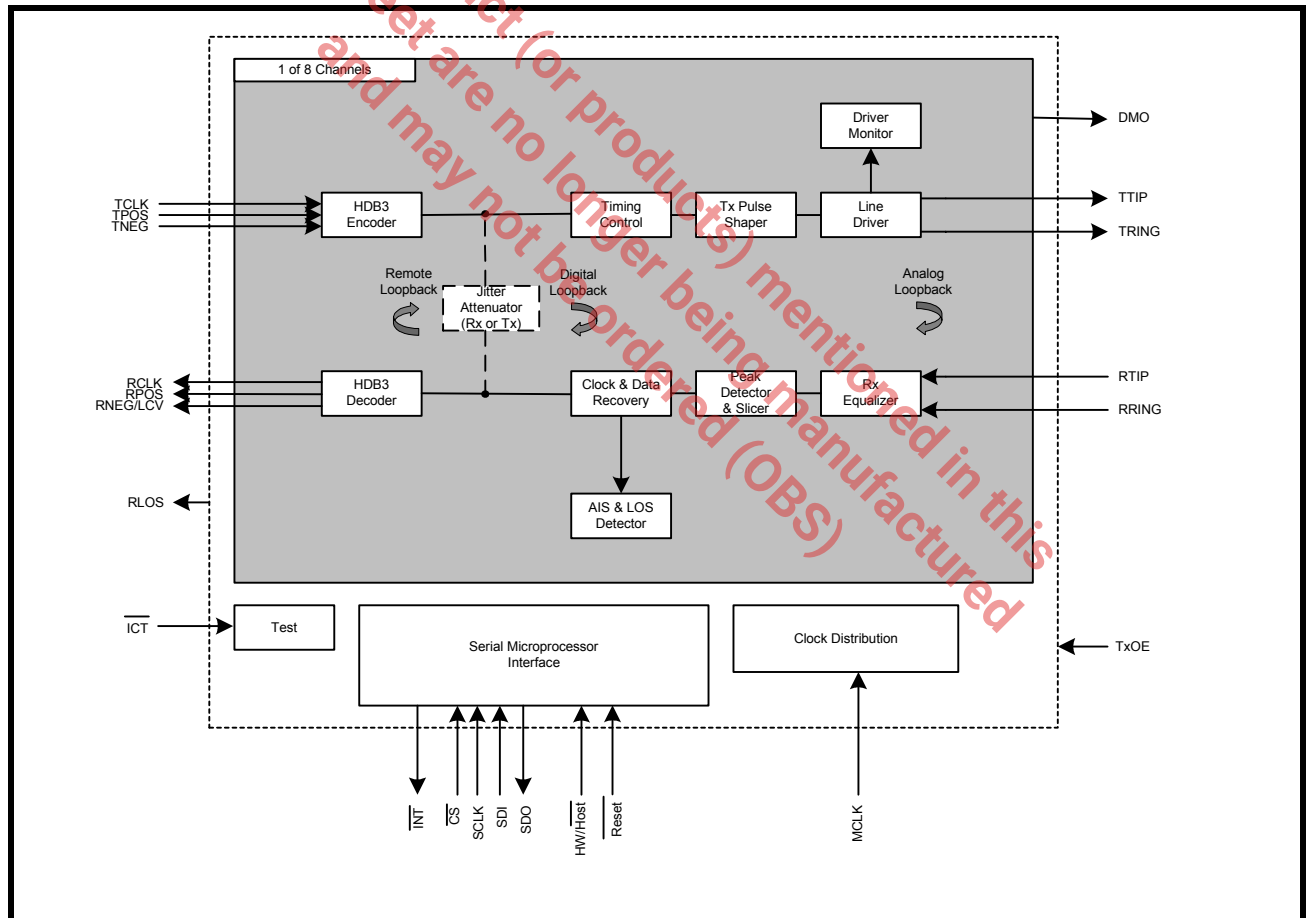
1 of 8 Channels

Driver Monitor

DMO

TCLK
TPOS
TNEG

HDB3 Encoder

Timing Control

Tx Pulse Shaper

Line Driver

TTIP
TRING

Remote Loopback

Jitter Attenuator (Rx or Tx)

Digital Loopback

Analog Loopback

RCLK
RPOS
RNEG/LCV

HDB3 Decoder

Clock & Data Recovery

Peak Detector & Slicer

Rx Equalizer

RTIP
RRING

RLOS

AIS & LOS Detector

$\overline{ICT}$

Test

Serial Microprocessor Interface

Clock Distribution

TxOE

$\overline{INT}$ $\overline{CS}$ SCLK SDI SDO HW/$\overline{Host}$ $\overline{Reset}$

MCLK

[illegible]et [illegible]ct (or products) mentioned in this
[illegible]et are no longer being manufactured
and may not be ordered (OBS)